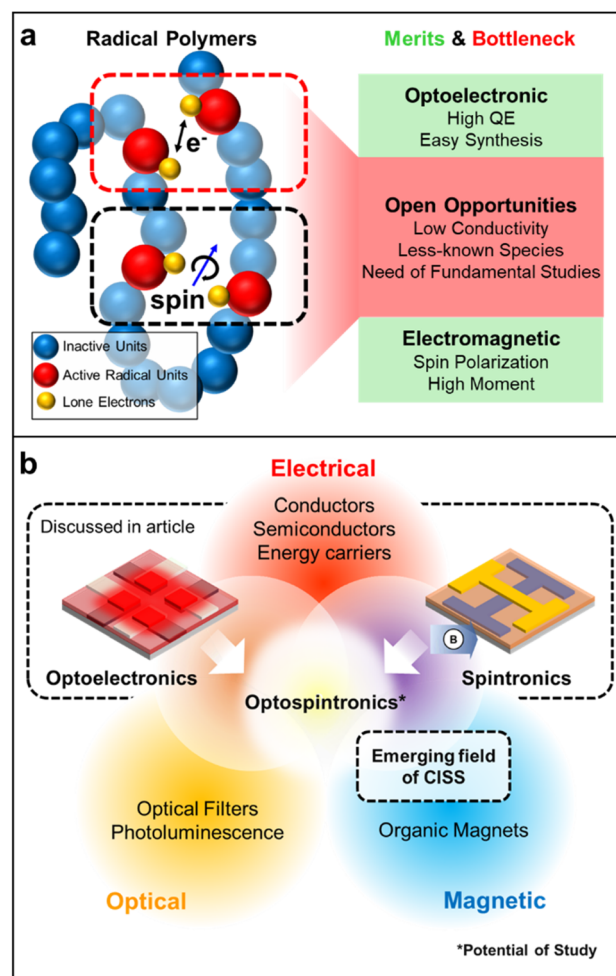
a

Radical Polymers

Merits & Bottleneck

$e^-$

spin

Inactive Units
Active Radical Units
Lone Electrons

Optoelectronic
High QE
Easy Synthesis

Open Opportunities
Low Conductivity
Less-known Species
Need of Fundamental Studies

Electromagnetic
Spin Polarization
High Moment

b

Electrical
Conductors
Semiconductors
Energy carriers

Discussed in article

Optoelectronics

B

Spintronics

Optospintronics*

Emerging field of CISS

Optical Filters
Photoluminescence

Organic Magnets

Optical

Magnetic

*Potential of Study